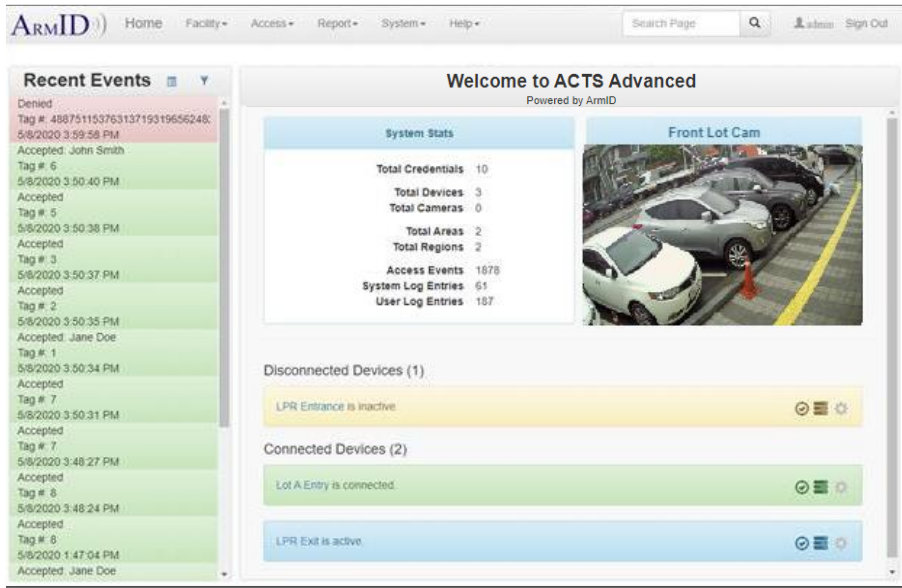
ArmID Home Facility▾ Access▾ Report▾ System▾ Help▾ Search Page admin Sign Out

Recent Events

Denied
Tag #: 48875115376313719319656248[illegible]
5/8/2020 3:59:58 PM

Accepted: John Smith
Tag #: 6
5/8/2020 3:50:40 PM

Accepted
Tag #: 5
5/8/2020 3:50:38 PM

Accepted
Tag #: 3
5/8/2020 3:50:37 PM

Accepted
Tag #: 2
5/8/2020 3:50:35 PM

Accepted: Jane Doe
Tag #: 1
5/8/2020 3:50:34 PM

Accepted
Tag #: 7
5/8/2020 3:50:31 PM

Accepted
Tag #: 7
5/8/2020 3:48:27 PM

Accepted
Tag #: 8
5/8/2020 3:48:24 PM

Accepted
Tag #: 8
5/8/2020 1:47:04 PM

Accepted: Jane Doe

Welcome to ACTS Advanced
Powered by ArmID

System Stats

| | |
|---|---|
| Total Credentials | 10 |
| Total Devices | 3 |
| Total Cameras | 0 |
| Total Areas | 2 |
| Total Regions | 2 |
| Access Events | 1878 |
| System Log Entries | 61 |
| User Log Entries | 187 |

Front Lot Cam

Disconnected Devices (1)

LPR Entrance is inactive.

Connected Devices (2)

Lot A Entry is connected.

LPR Exit is active.